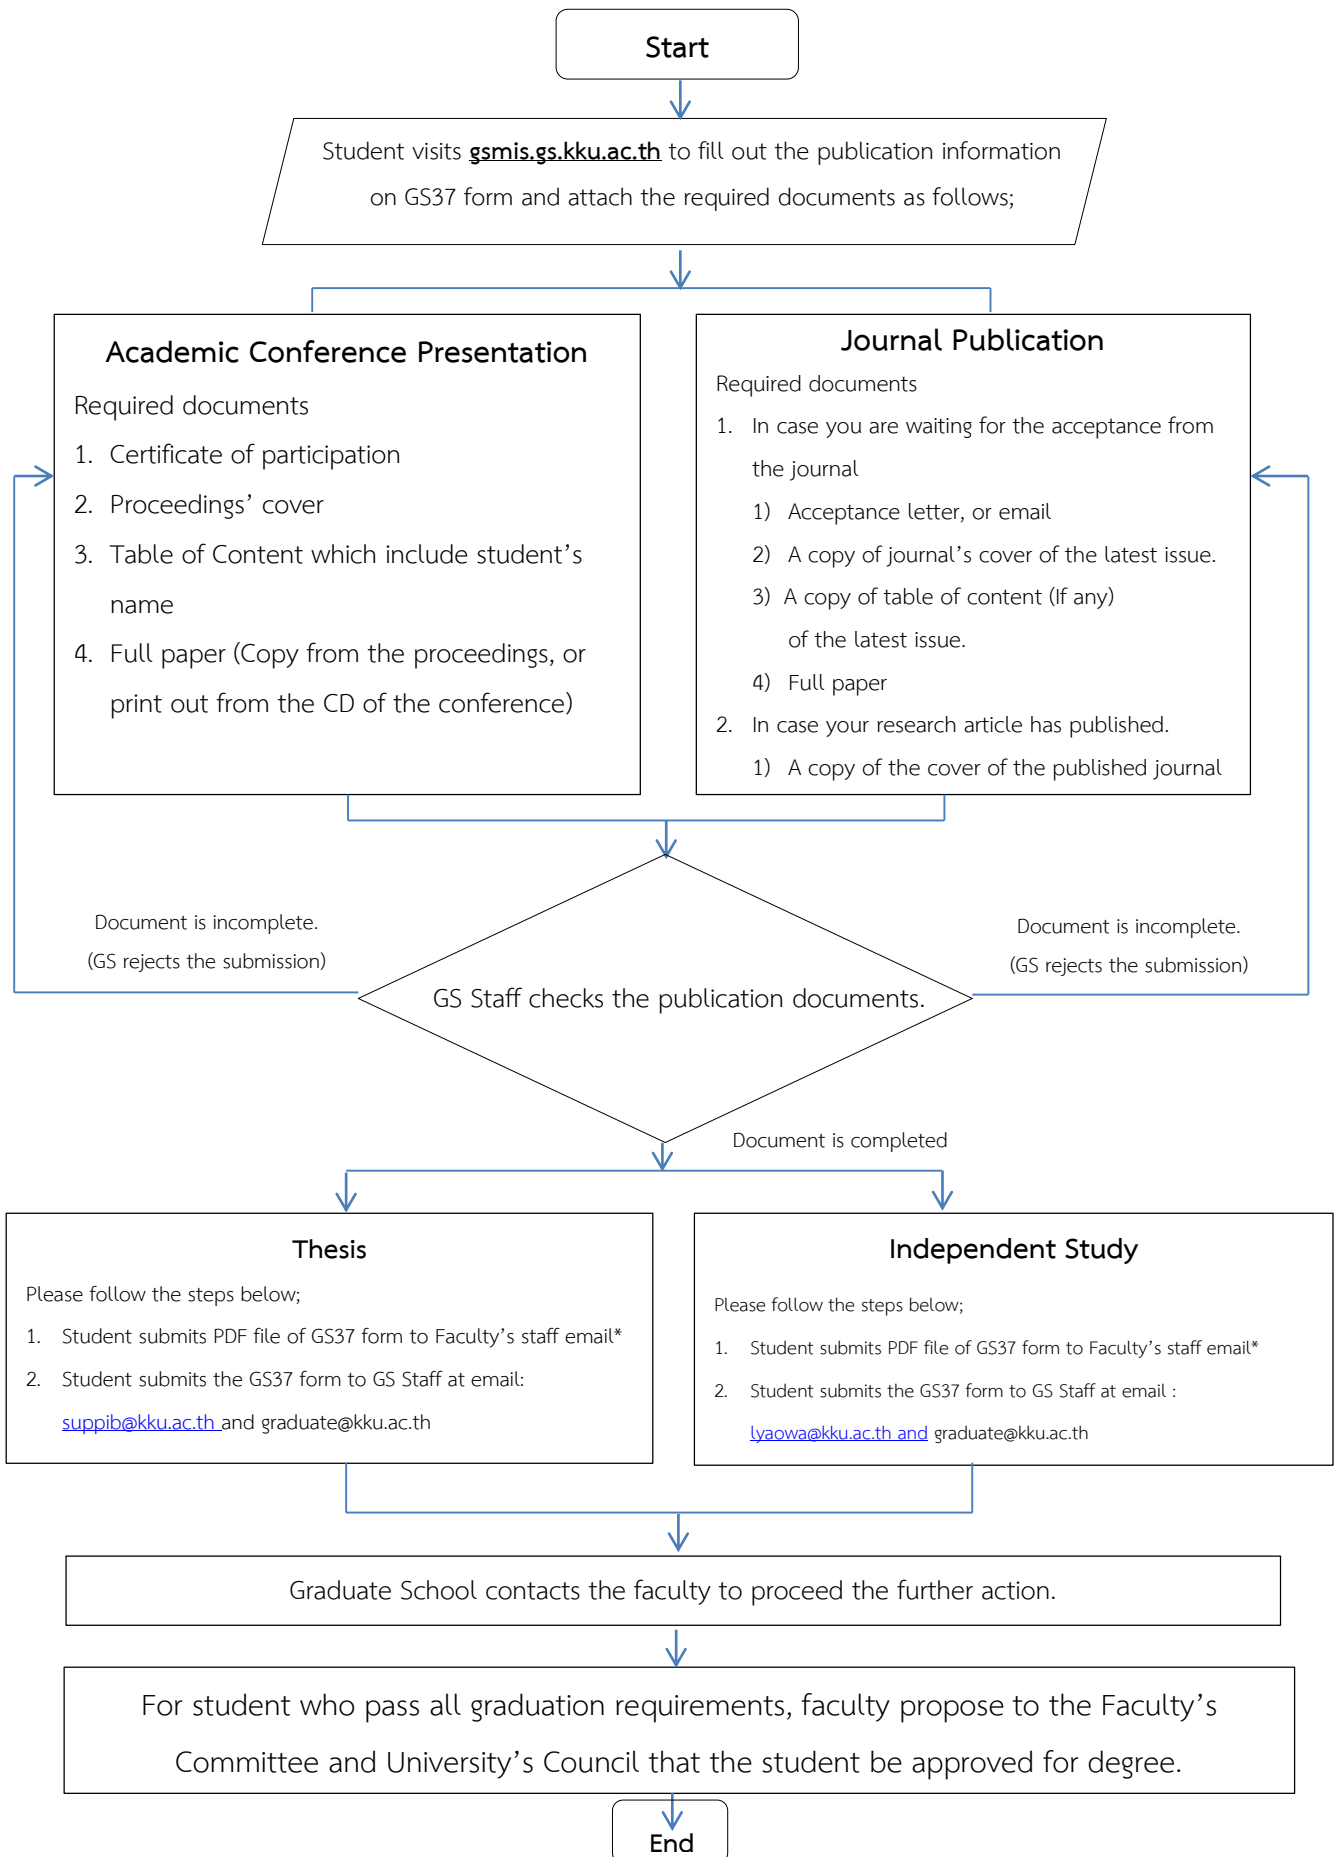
Start

Student visits gsmis.gs.kku.ac.th to fill out the publication information on GS37 form and attach the required documents as follows;

Academic Conference Presentation

Required documents

1. Certificate of participation
2. Proceedings' cover
3. Table of Content which include student's name
4. Full paper (Copy from the proceedings, or print out from the CD of the conference)

Journal Publication

Required documents

1. In case you are waiting for the acceptance from the journal
1) Acceptance letter, or email
2) A copy of journal's cover of the latest issue.
3) A copy of table of content (If any) of the latest issue.
4) Full paper
2. In case your research article has published.
1) A copy of the cover of the published journal

Document is incomplete.
(GS rejects the submission)

GS Staff checks the publication documents.

Document is incomplete.
(GS rejects the submission)

Document is completed

Thesis

Please follow the steps below;

1. Student submits PDF file of GS37 form to Faculty's staff email*
2. Student submits the GS37 form to GS Staff at email: suppib@kku.ac.th and graduate@kku.ac.th

Independent Study

Please follow the steps below;

1. Student submits PDF file of GS37 form to Faculty's staff email*
2. Student submits the GS37 form to GS Staff at email : lyaowa@kku.ac.th and graduate@kku.ac.th

Graduate School contacts the faculty to proceed the further action.

For student who pass all graduation requirements, faculty propose to the Faculty's Committee and University's Council that the student be approved for degree.

End